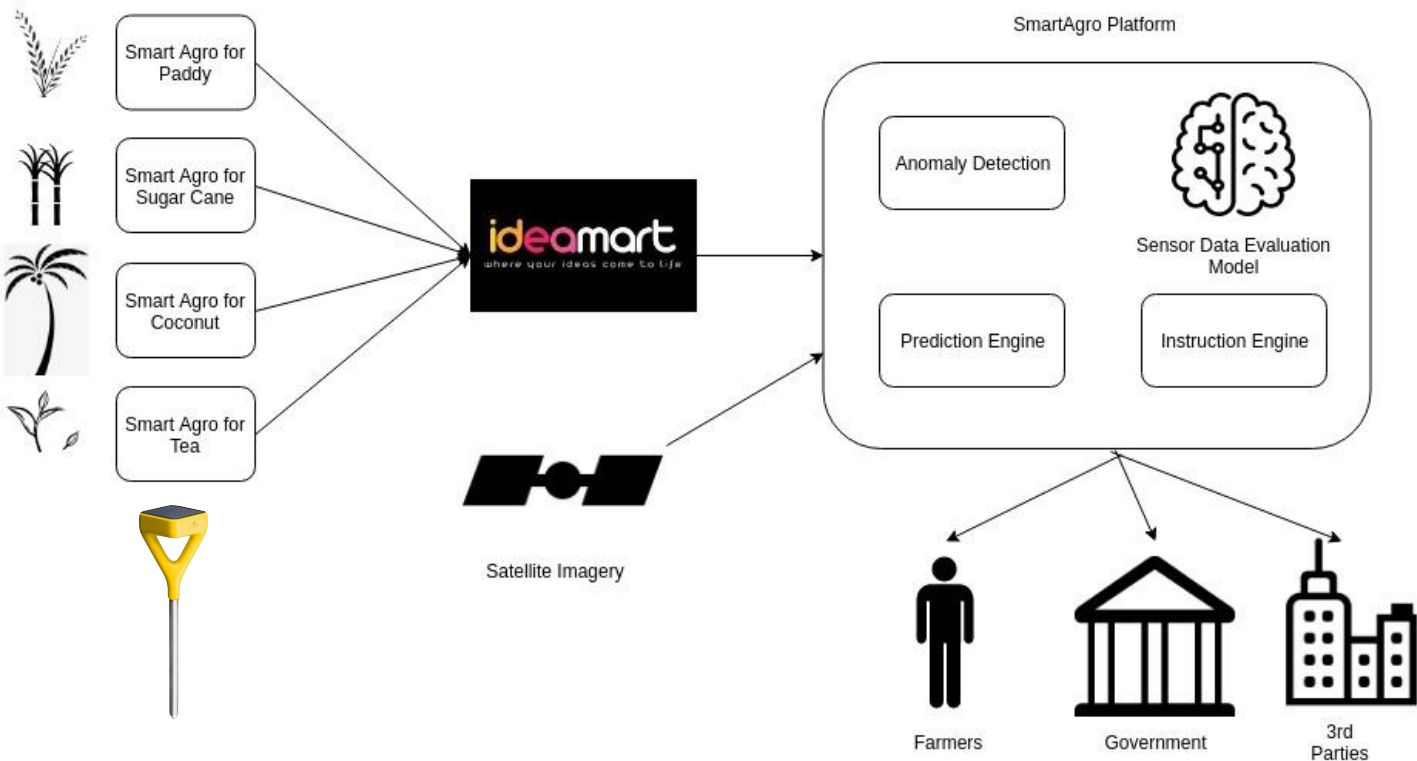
Smart Agro for Paddy

Smart Agro for Sugar Cane

Smart Agro for Coconut

Smart Agro for Tea

ideamart
where your ideas come to life

Satellite Imagery

SmartAgro Platform

Anomaly Detection

Sensor Data Evaluation Model

Prediction Engine

Instruction Engine

Farmers

Government

3rd Parties